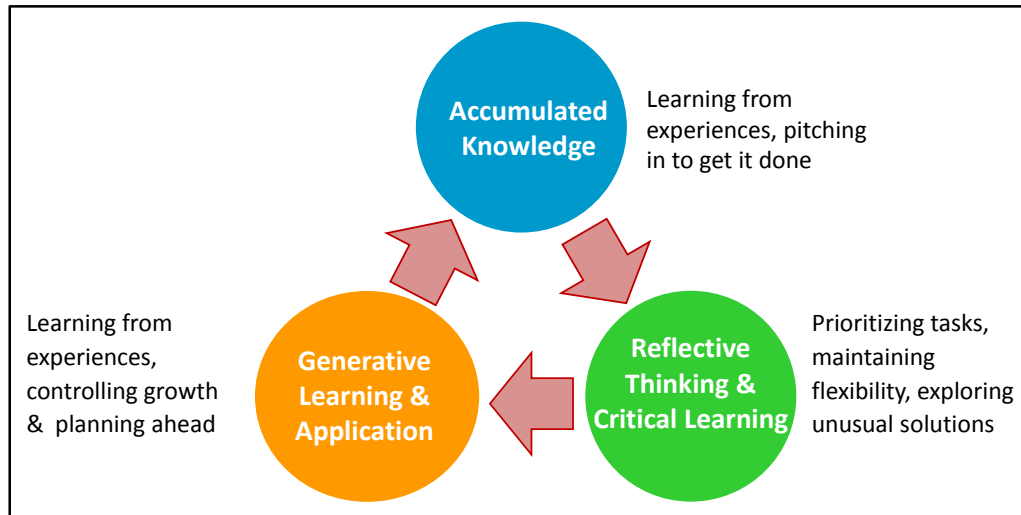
Accumulated Knowledge

Learning from experiences, pitching in to get it done

Learning from experiences, controlling growth & planning ahead

Generative Learning & Application

Reflective Thinking & Critical Learning

Prioritizing tasks, maintaining flexibility, exploring unusual solutions